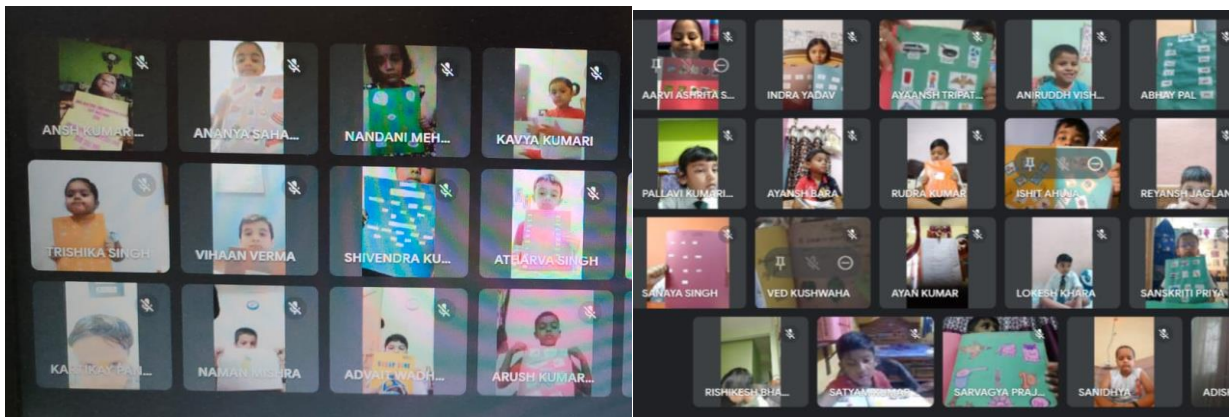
ANSH KUMAR...
ANANYA SAHA...
NANDANI MEH...
KAVYA KUMARI
TRISHIKA SINGH
VIHAAN VERMA
SHIVENDRA KU...
ATHARVA SINGH
KARTIKAY PAN...
NAMAN MISHRA
ADVAIT WADH...
ARUSH KUMAR...

AARVI ASHRITA S...
INDRA YADAV
AYAANSH TRIPAT...
ANIRUDDH VISH...
ABHAY PAL
PALLAVI KUMARI...
AYANSH BARA
RUDRA KUMAR
ISHIT AHUJA
REYANSH JAGLAN
SANAYA SINGH
VED KUSHWAHA
AYAN KUMAR
LOKESH KHARA
SANSKRITI PRIYA
RISHIKESH BHA...
SATYAM KUMAR
SARVAGYA PRAJ...
SANIDHYA
ADISI